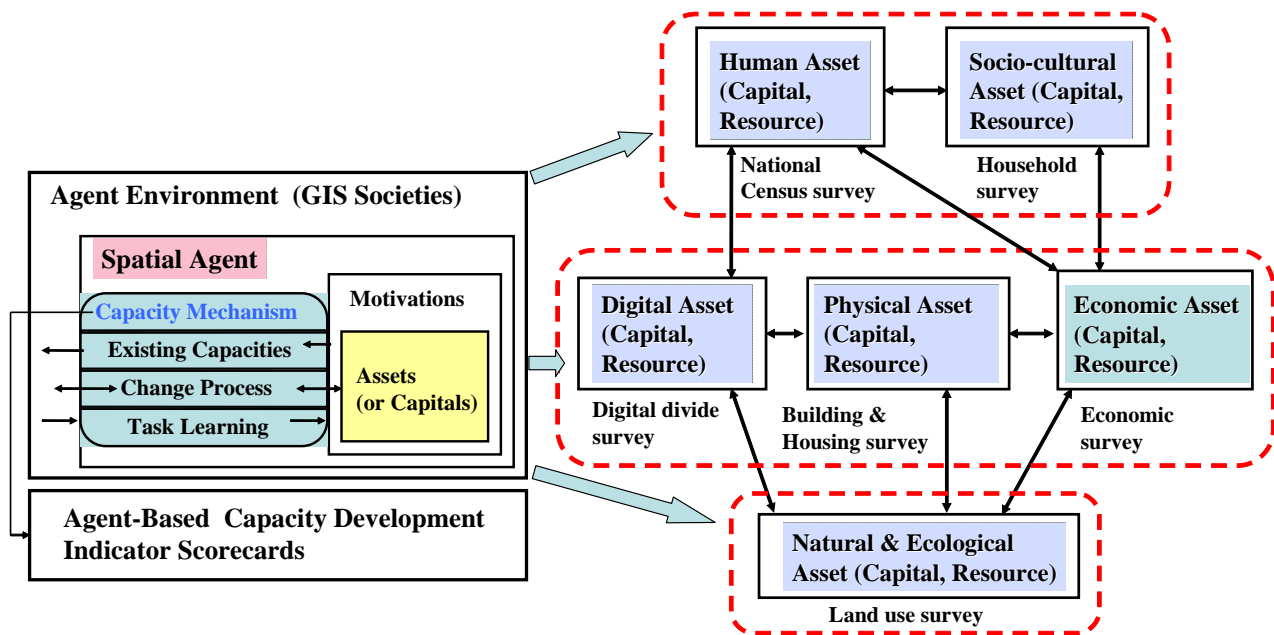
Agent Environment (GIS Societies)

Spatial Agent

Capacity Mechanism

Existing Capacities

Change Process

Task Learning

Motivations

Assets (or Capitals)

Agent-Based Capacity Development Indicator Scorecards

Human Asset (Capital, Resource)

Socio-cultural Asset (Capital, Resource)

National Census survey

Household survey

Digital Asset (Capital, Resource)

Physical Asset (Capital, Resource)

Economic Asset (Capital, Resource)

Digital divide survey

Building & Housing survey

Economic survey

Natural & Ecological Asset (Capital, Resource)

Land use survey